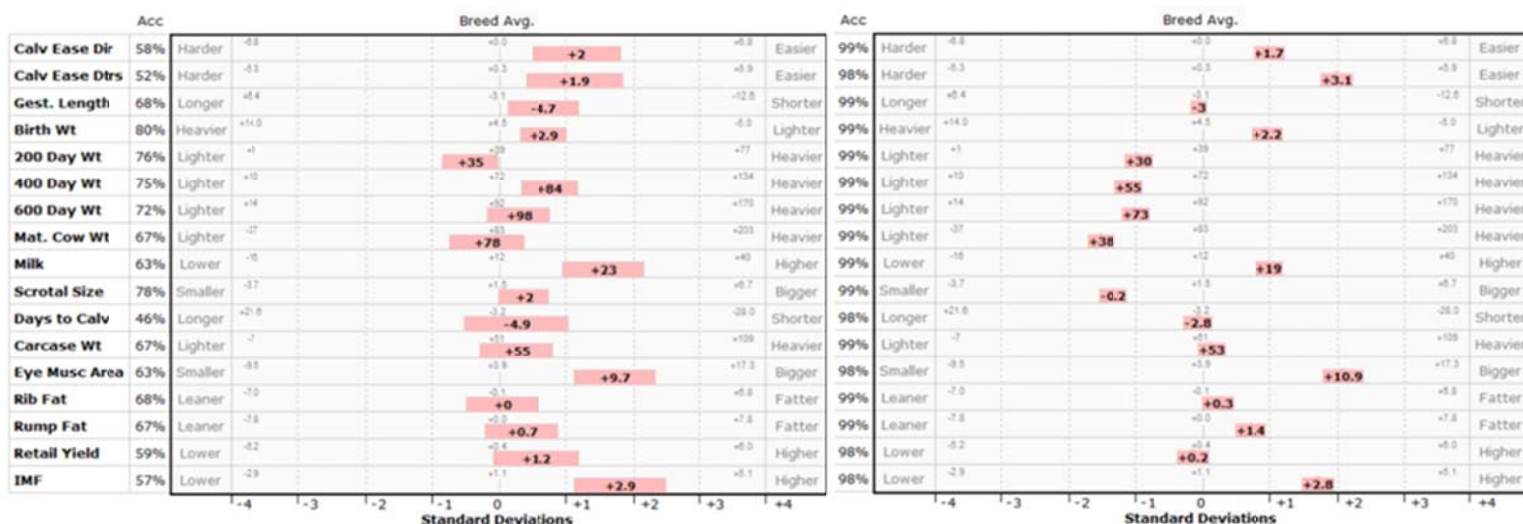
| | Acc | | Breed Avg. | |
|---|---|---|---|---|
| Calv Ease Dir | 58% | Harder | -6.6 +0.0 +2 +6.8 | Easier |
| Calv Ease Dtrs | 52% | Harder | -5.3 +0.3 +1.9 +5.9 | Easier |
| Gest. Length | 68% | Longer | +6.4 -3.1 -4.7 -12.6 | Shorter |
| Birth Wt | 80% | Heavier | +14.0 +4.5 +2.9 -5.0 | Lighter |
| 200 Day Wt | 76% | Lighter | +1 +39 +35 +77 | Heavier |
| 400 Day Wt | 75% | Lighter | +10 +72 +84 +134 | Heavier |
| 600 Day Wt | 72% | Lighter | +14 +92 +98 +170 | Heavier |
| Mat. Cow Wt | 67% | Lighter | -37 +83 +78 +203 | Heavier |
| Milk | 63% | Lower | -16 +12 +23 +40 | Higher |
| Scrotal Size | 78% | Smaller | -3.7 +1.5 +2 +6.7 | Bigger |
| Days to Calv | 46% | Longer | +21.6 -3.2 -4.9 -28.0 | Shorter |
| Carcase Wt | 67% | Lighter | -7 +51 +55 +109 | Heavier |
| Eye Musc Area | 63% | Smaller | -9.5 +3.9 +9.7 +17.3 | Bigger |
| Rib Fat | 68% | Leaner | -7.0 -0.1 +0 +6.8 | Fatter |
| Rump Fat | 67% | Leaner | -7.8 +0.0 +0.7 +7.8 | Fatter |
| Retail Yield | 59% | Lower | -5.2 +0.4 +1.2 +6.0 | Higher |
| IMF | 57% | Lower | -2.9 +1.1 +2.9 +5.1 | Higher |

-4 -3 -2 -1 0 +1 +2 +3 +4
Standard Deviations

| Acc | | Breed Avg. | |
|---|---|---|---|
| 99% | Harder | -6.6 +0.0 +1.7 +6.8 | Easier |
| 98% | Harder | -5.3 +0.3 +3.1 +5.9 | Easier |
| 99% | Longer | +6.4 -3.1 -3 -12.6 | Shorter |
| 99% | Heavier | +14.0 +4.5 +2.2 -5.0 | Lighter |
| 99% | Lighter | +1 +39 +30 +77 | Heavier |
| 99% | Lighter | +10 +72 +55 +134 | Heavier |
| 99% | Lighter | +14 +92 +73 +170 | Heavier |
| 99% | Lighter | -37 +83 +38 +203 | Heavier |
| 99% | Lower | -16 +12 +19 +40 | Higher |
| 99% | Smaller | -3.7 +1.5 -0.2 +6.7 | Bigger |
| 98% | Longer | +21.6 -3.2 -2.8 -28.0 | Shorter |
| 99% | Lighter | -7 +51 +53 +109 | Heavier |
| 98% | Smaller | -9.5 +3.9 +10.9 +17.3 | Bigger |
| 99% | Leaner | -7.0 -0.1 +0.3 +6.8 | Fatter |
| 99% | Leaner | -7.8 +0.0 +1.4 +7.8 | Fatter |
| 98% | Lower | -5.2 +0.4 +0.2 +6.0 | Higher |
| 98% | Lower | -2.9 +1.1 +2.8 +5.1 | Higher |

-4 -3 -2 -1 0 +1 +2 +3 +4
Standard Deviations